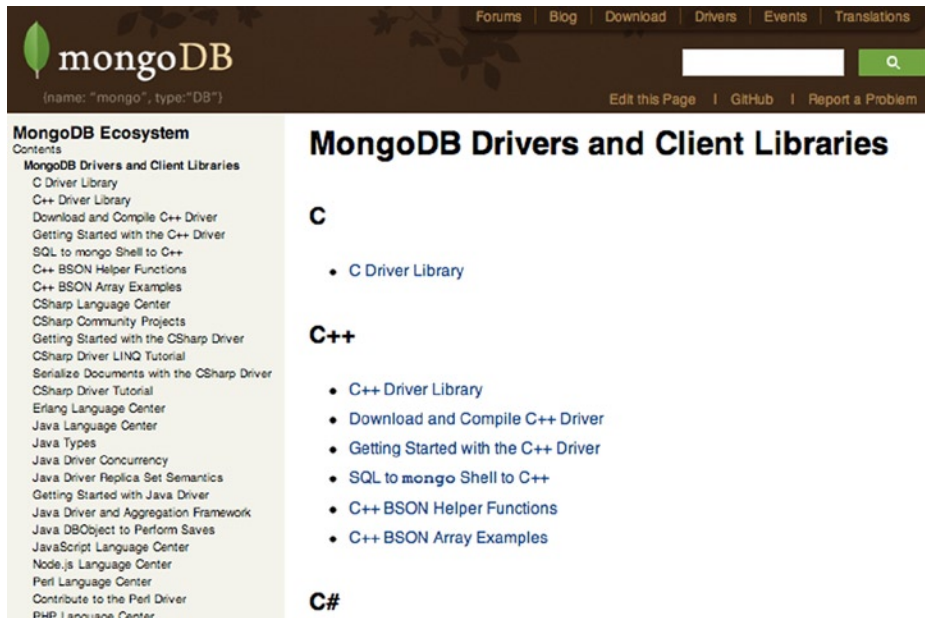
Forums | Blog | Download | Drivers | Events | Translations

mongoDB
{name: "mongo", type:"DB"}

Edit this Page | GitHub | Report a Problem

MongoDB Ecosystem
Contents
MongoDB Drivers and Client Libraries
C Driver Library
C++ Driver Library
Download and Compile C++ Driver
Getting Started with the C++ Driver
SQL to mongo Shell to C++
C++ BSON Helper Functions
C++ BSON Array Examples
CSharp Language Center
CSharp Community Projects
Getting Started with the CSharp Driver
CSharp Driver LINQ Tutorial
Serialize Documents with the CSharp Driver
CSharp Driver Tutorial
Erlang Language Center
Java Language Center
Java Types
Java Driver Concurrency
Java Driver Replica Set Semantics
Getting Started with Java Driver
Java Driver and Aggregation Framework
Java DBObject to Perform Saves
JavaScript Language Center
Node.js Language Center
Perl Language Center
Contribute to the Perl Driver
PHP Language Center

MongoDB Drivers and Client Libraries

C

- C Driver Library

C++

- C++ Driver Library
- Download and Compile C++ Driver
- Getting Started with the C++ Driver
- SQL to mongo Shell to C++
- C++ BSON Helper Functions
- C++ BSON Array Examples

C#